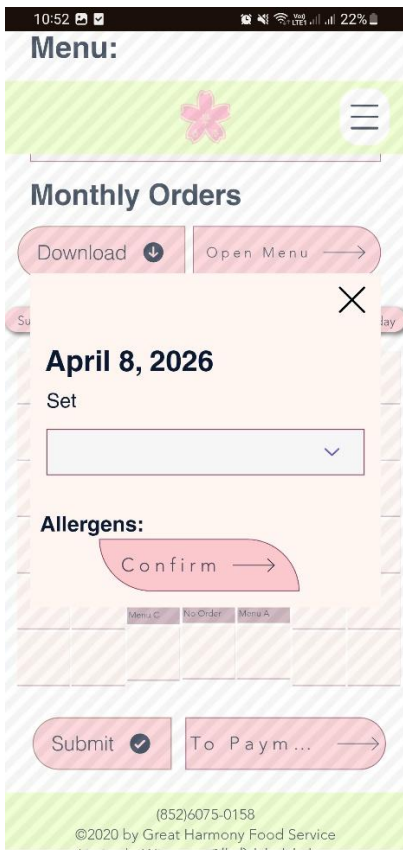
10:52 22%

Menu:

Monthly Orders

Download

Open Menu

Su

day

April 8, 2026

Set

Allergens:

Confirm

Menu C

No Order

Menu A

Submit

To Paym...

(852)6075-0158

©2020 by Great Harmony Food Service

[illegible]